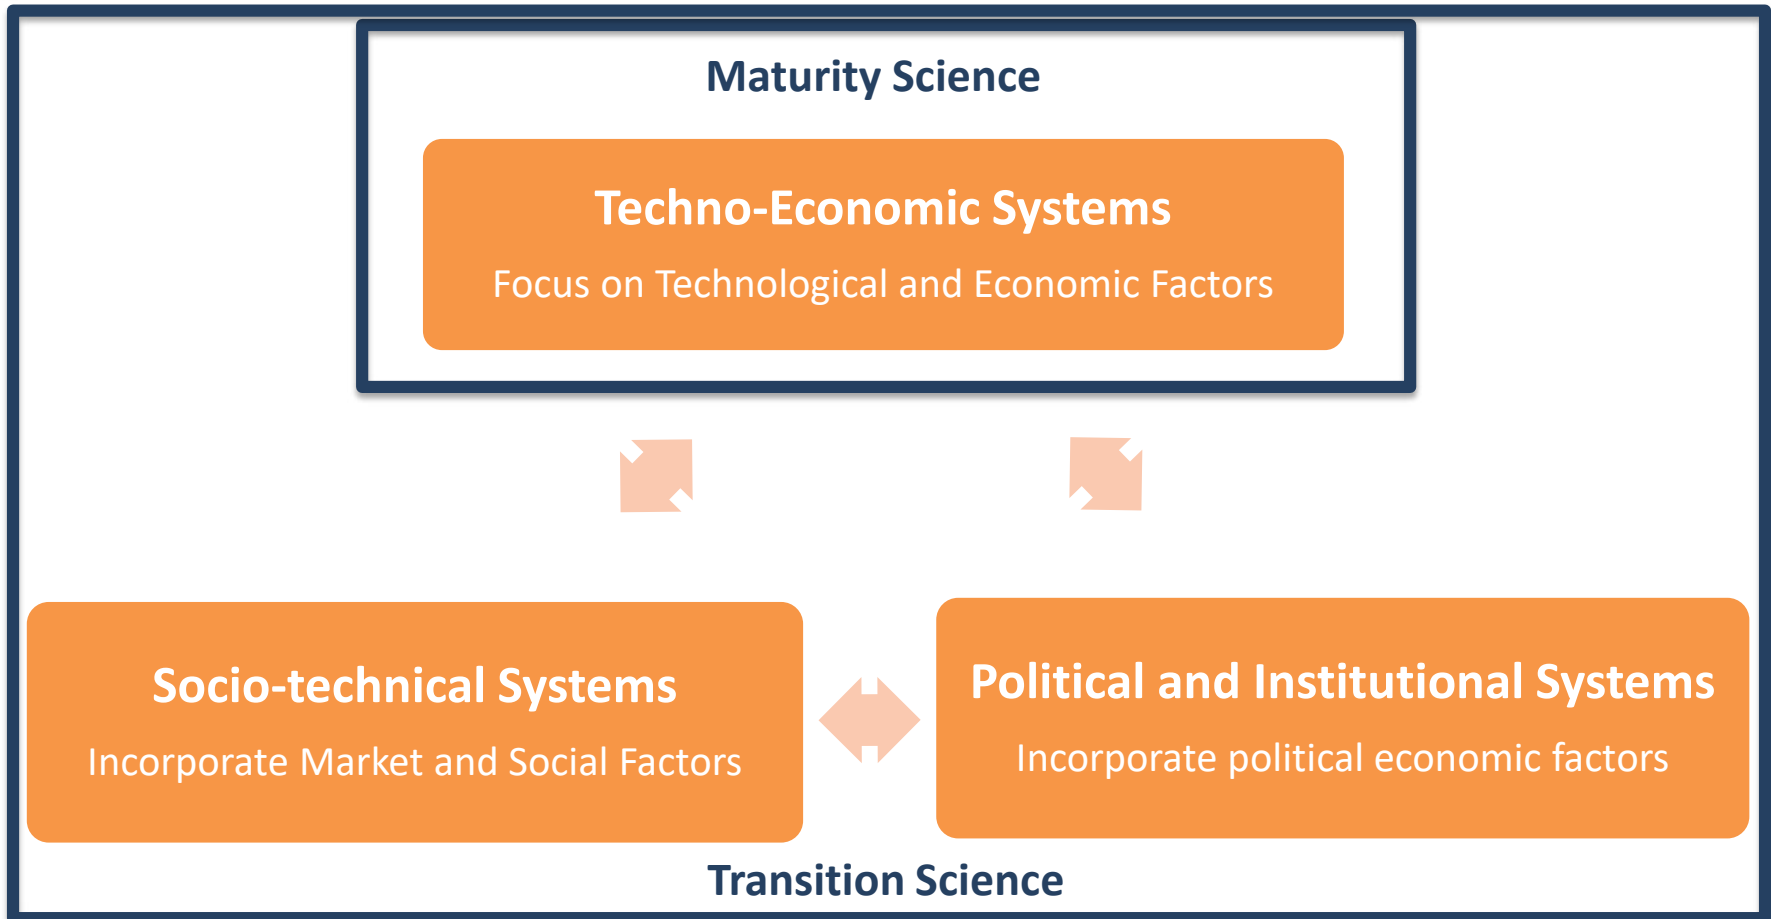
Maturity Science

Techno-Economic Systems

Focus on Technological and Economic Factors

Socio-technical Systems

Incorporate Market and Social Factors

Political and Institutional Systems

Incorporate political economic factors

Transition Science